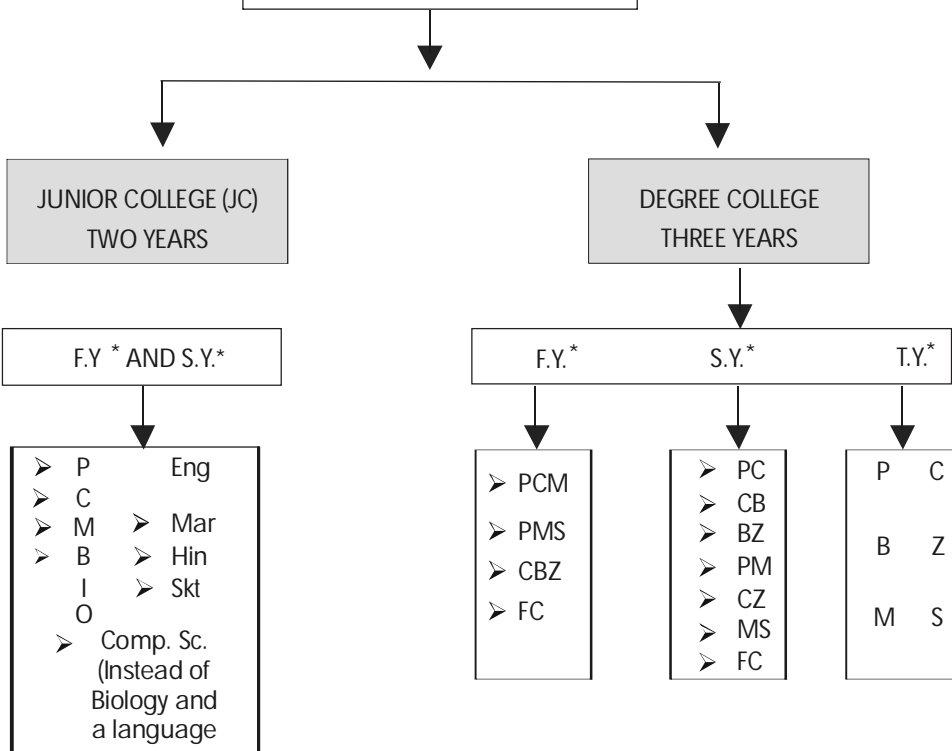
JUNIOR COLLEGE (JC)
TWO YEARS

DEGREE COLLEGE
THREE YEARS

F.Y * AND S.Y.*

F.Y.* S.Y.* T.Y.*

➢ P
➢ C
➢ M
➢ B
I
O
Eng
➢ Mar
➢ Hin
➢ Skt
➢ Comp. Sc. (Instead of Biology and a language

➢ PCM
➢ PMS
➢ CBZ
➢ FC

➢ PC
➢ CB
➢ BZ
➢ PM
➢ CZ
➢ MS
➢ FC

P C
B Z
M S